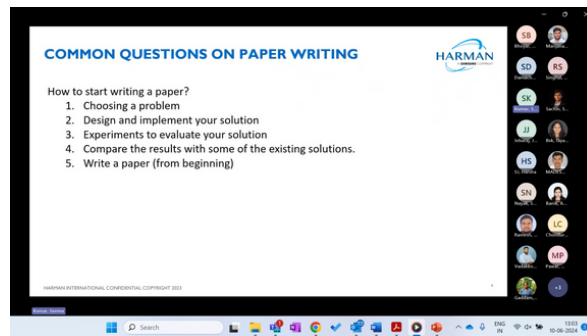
COMMON QUESTIONS ON PAPER WRITING

HARMAN
A SAMSUNG COMPANY

How to start writing a paper?
1. Choosing a problem
2. Design and implement your solution
3. Experiments to evaluate your solution
4. Compare the results with some of the existing solutions.
5. Write a paper (from beginning)

HARMAN INTERNATIONAL CONFIDENTIAL COPYRIGHT 2023

Kumar, Sanna

SB
Bhuyar, ...
Manjuna...
SD
Dandu...
RS
Singhal, ...
SK
Kumar, S...
Sachin, S...
JJ
Inbaraj, J...
Bal, Ojas...
HS
Sr, Harsha
MADESH...
SN
Nayak, S...
Kandi, A...
LC
Ravindr...
Chintalar...
MP
Vadakk...
Pawar, ...
Gaddam, ...
+3

Search

ENG
IN
13:03
10-06-2024